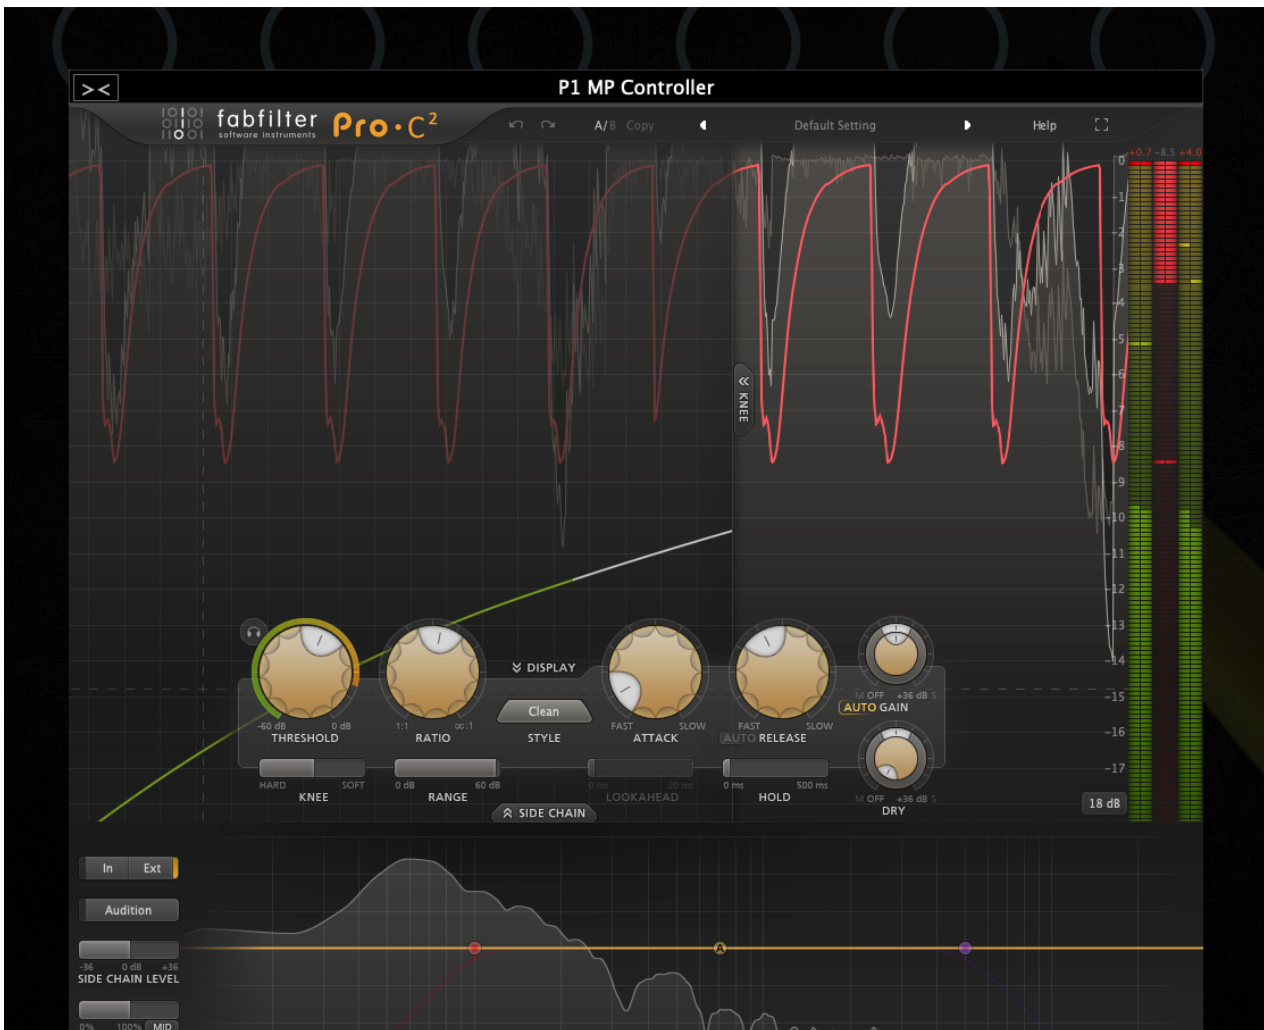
><

P1 MP Controller

fabfilter software instruments Pro·C²

A/B Copy

Default Setting

Help

+0.7 -8.5 +4.0

0
-1
-2
-3
-4
-5
-6
-7
-8
-9
-10
-11
-12
-13
-14
-15
-16
-17

KNEE

DISPLAY

-60 dB 0 dB
THRESHOLD

1:1 ∞:1
RATIO

Clean
STYLE

FAST SLOW
ATTACK

FAST SLOW
AUTO RELEASE

M OFF +36 dB S
AUTO GAIN

HARD SOFT
KNEE

0 dB 60 dB
RANGE

0 ms 20 ms
LOOKAHEAD

0 ms 500 ms
HOLD

M OFF +36 dB S
DRY

18 dB

SIDE CHAIN

In Ext

Audition

-36 0 dB +36
SIDE CHAIN LEVEL

0% 100% MID